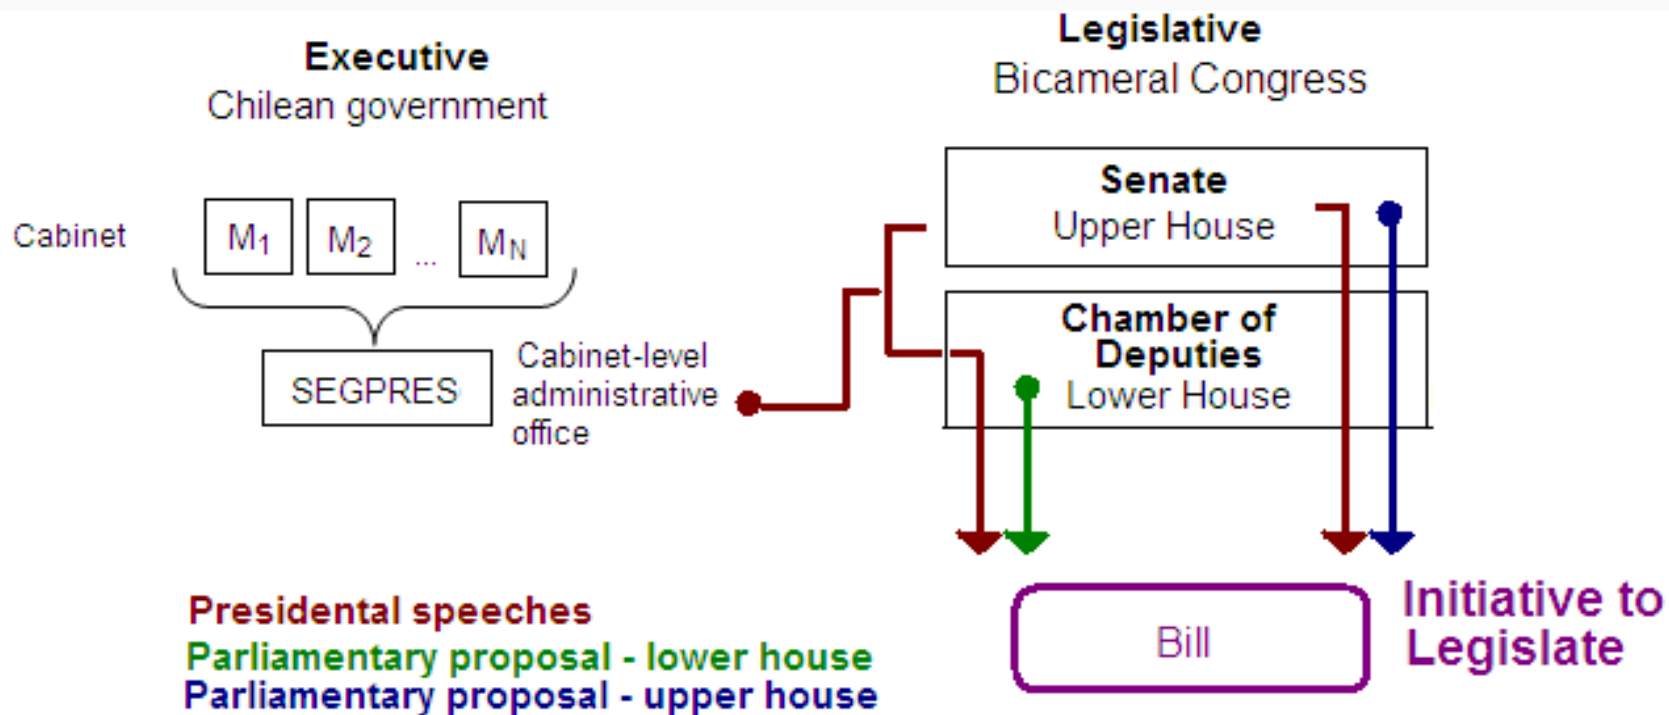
Executive
Chilean government

Legislative
Bicameral Congress

Cabinet

$M_1$

$M_2$

...

$M_N$

SEGPRES

Cabinet-level administrative office

Senate
Upper House

Chamber of Deputies
Lower House

Bill

Initiative to Legislate

Presidental speeches
Parliamentary proposal - lower house
Parliamentary proposal - upper house